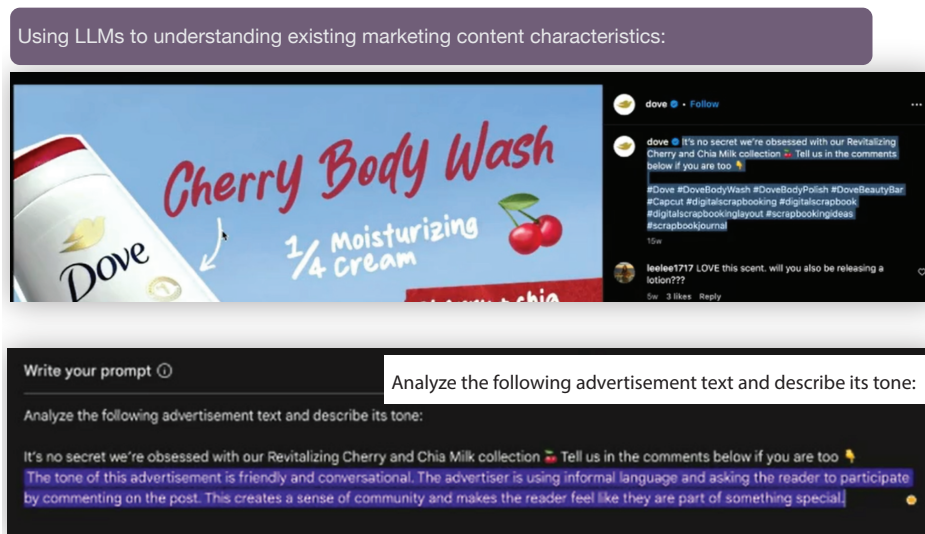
Using LLMs to understanding existing marketing content characteristics:

Cherry Body Wash
1/4 Moisturizing cream
Dove

dove • Follow

dove It's no secret we're obsessed with our Revitalizing Cherry and Chia Milk collection 🍒 Tell us in the comments below if you are too 👇

#Dove #DoveBodyWash #DoveBodyPolish #DoveBeautyBar #Capcut #digitalscrapbooking #digitalscrapbook #digitalscrapbookinglayout #scrapbookingideas #scrapbookjournal
15w

leelee1717 LOVE this scent. will you also be releasing a lotion???
5w 3 likes Reply

Write your prompt

Analyze the following advertisement text and describe its tone:

Analyze the following advertisement text and describe its tone:

It's no secret we're obsessed with our Revitalizing Cherry and Chia Milk collection 🍒 Tell us in the comments below if you are too 👇
The tone of this advertisement is friendly and conversational. The advertiser is using informal language and asking the reader to participate by commenting on the post. This creates a sense of community and makes the reader feel like they are part of something special.